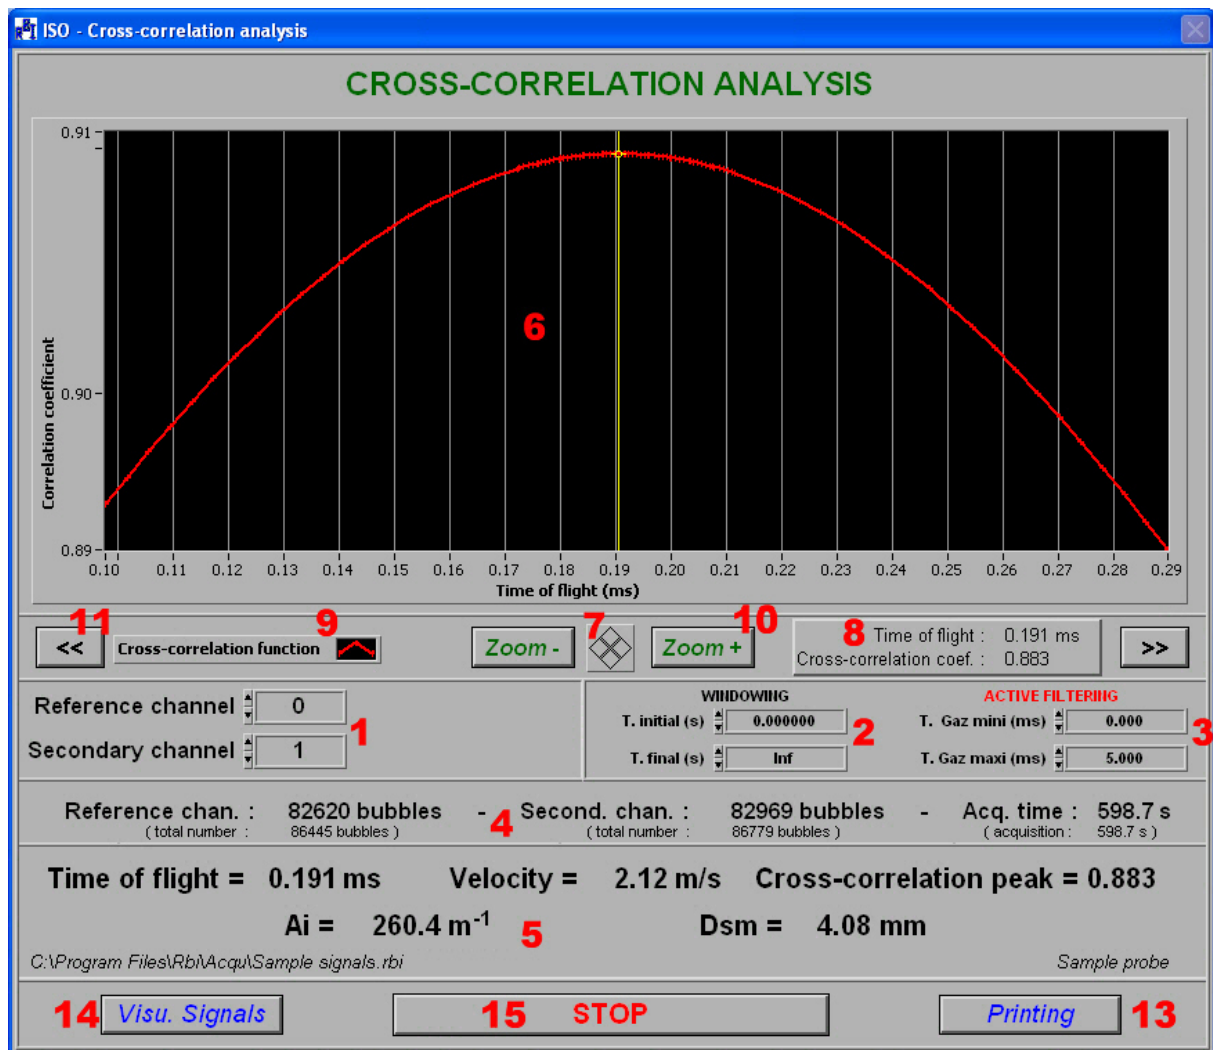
ISO - Cross-correlation analysis

CROSS-CORRELATION ANALYSIS

0.91
0.90
0.89
Correlation coefficient
0.10 0.11 0.12 0.13 0.14 0.15 0.16 0.17 0.18 0.19 0.20 0.21 0.22 0.23 0.24 0.25 0.26 0.27 0.28 0.29
Time of flight (ms)
6

11 << Cross-correlation function 9 Zoom - 7 Zoom + 10 8 Time of flight : 0.191 ms Cross-correlation coef. : 0.883 >>

Reference channel 0
Secondary channel 1 1

WINDOWING
T. initial (s) 0.000000 2
T. final (s) Inf

ACTIVE FILTERING
T. Gaz mini (ms) 0.000 3
T. Gaz maxi (ms) 5.000

Reference chan. : 82620 bubbles (total number : 86445 bubbles) - 4 Second. chan. : 82969 bubbles (total number : 86779 bubbles) - Acq. time : 598.7 s (acquisition : 598.7 s)

Time of flight = 0.191 ms Velocity = 2.12 m/s Cross-correlation peak = 0.883
Ai = 260.4 $m^{-1}$ 5 Dsm = 4.08 mm

C:\Program Files\Rbi\Acqu\Sample signals.rbi Sample probe

14 Visu. Signals 15 STOP Printing 13